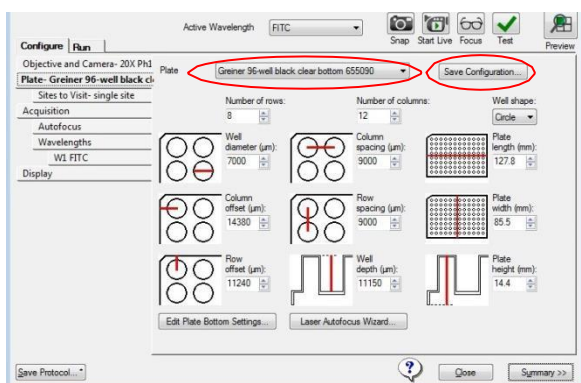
Active Wavelength FITC

Snap Start Live Focus Test Preview

Configure Run

Objective and Camera- 20X Ph1
Plate- Greiner 96-well black cl
Sites to Visit- single site
Acquisition
Autofocus
Wavelengths
W1 FITC
Display

Plate Greiner 96-well black clear bottom 655090

Save Configuration...

Number of rows: 8

Number of columns: 12

Well shape: Circle

Well diameter (µm): 7000

Column spacing (µm): 9000

Plate length (mm): 127.8

Column offset (µm): 14380

Row spacing (µm): 9000

Plate width (mm): 85.5

Row offset (µm): 11240

Well depth (µm): 11150

Plate height (mm): 14.4

Edit Plate Bottom Settings...

Laser Autofocus Wizard...

Save Protocol...

Close

Summary >>